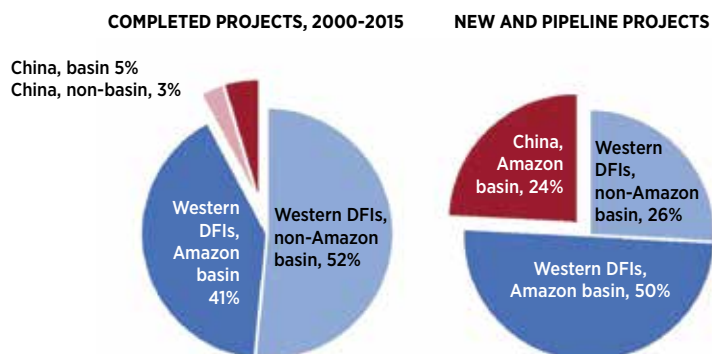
COMPLETED PROJECTS, 2000-2015

China, basin 5%
China, non-basin, 3%

Western DFIs, Amazon basin 41%

Western DFIs, non-Amazon basin, 52%

NEW AND PIPELINE PROJECTS

China, Amazon basin, 24%

Western DFIs, non-Amazon basin, 26%

Western DFIs, Amazon basin, 50%